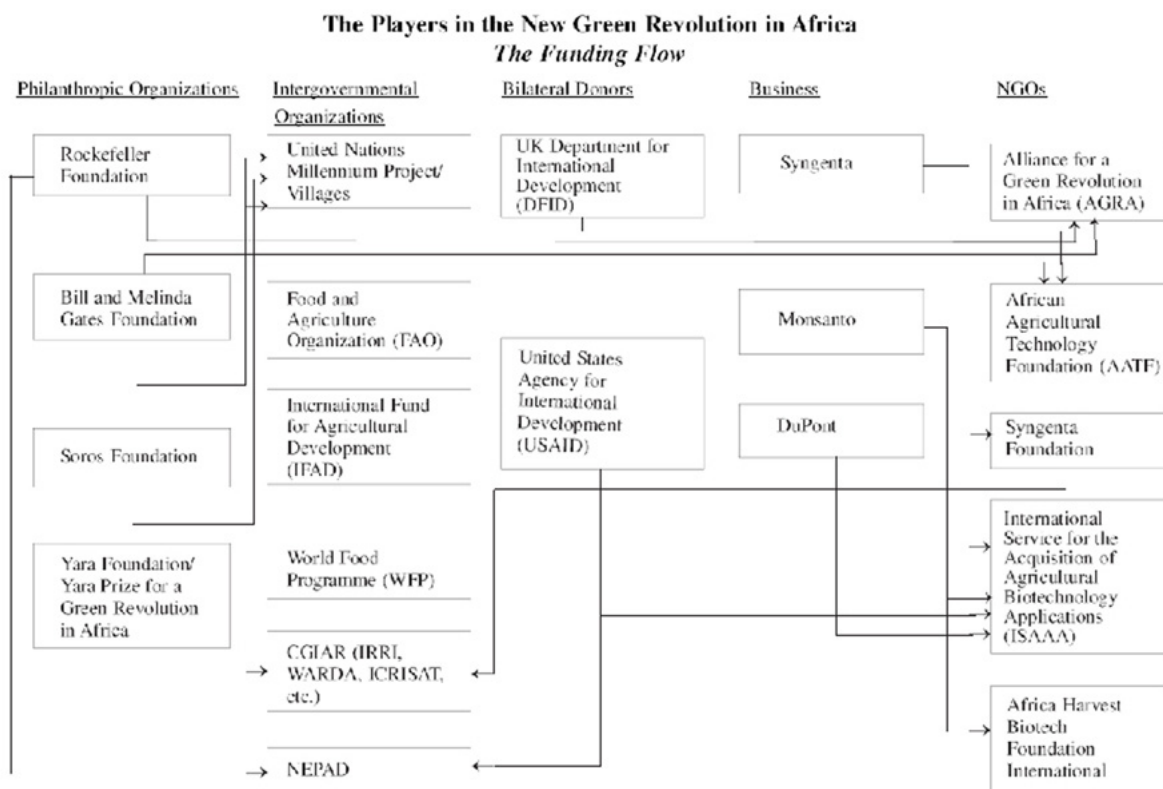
The Players in the New Green Revolution in Africa
*The Funding Flow*

Philanthropic Organizations

Rockefeller Foundation

Bill and Melinda Gates Foundation

Soros Foundation

Yara Foundation/ Yara Prize for a Green Revolution in Africa

Intergovernmental Organizations

United Nations Millennium Project/ Villages

Food and Agriculture Organization (FAO)

International Fund for Agricultural Development (IFAD)

World Food Programme (WFP)

CGIAR (IRRI, WARDA, ICRISAT, etc.)

NEPAD

Bilateral Donors

UK Department for International Development (DFID)

United States Agency for International Development (USAID)

Business

Syngenta

Monsanto

DuPont

NGOs

Alliance for a Green Revolution in Africa (AGRA)

African Agricultural Technology Foundation (AATF)

Syngenta Foundation

International Service for the Acquisition of Agricultural Biotechnology Applications (ISAAA)

Africa Harvest Biotech Foundation International